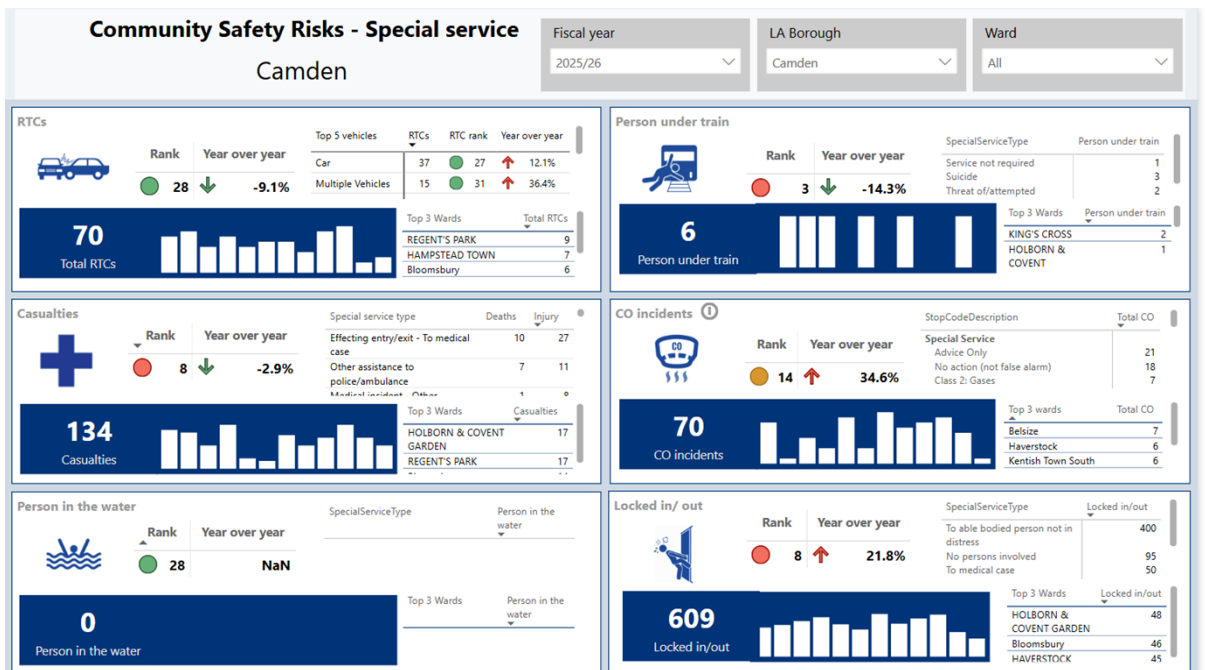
Community Safety Risks - Special service

Camden

Fiscal year
2025/26

LA Borough
Camden

Ward
All

RTCs

Rank
28

Year over year
-9.1%

| Top 5 vehicles | RTCs | RTC rank | Year over year |
|---|---|---|---|
| Car | 37 | 27 | 12.1% |
| Multiple Vehicles | 15 | 31 | 36.4% |

70
Total RTCs

| Top 3 Wards | Total RTCs |
|---|---|
| REGENT'S PARK | 9 |
| HAMPSTEAD TOWN | 7 |
| Bloomsbury | 6 |

Person under train

Rank
3

Year over year
-14.3%

| SpecialServiceType | Person under train |
|---|---|
| Service not required | 1 |
| Suicide | 3 |
| Threat of/attempted | 2 |

6
Person under train

| Top 3 Wards | Person under train |
|---|---|
| KING'S CROSS | 2 |
| HOLBORN & COVENT | 1 |

Casualties

Rank
8

Year over year
-2.9%

| Special service type | Deaths | Injury |
|---|---|---|
| Effecting entry/exit - To medical case | 10 | 27 |
| Other assistance to police/ambulance | 7 | 11 |
| Medical incident - Other | 1 | 8 |

134
Casualties

| Top 3 Wards | Casualties |
|---|---|
| HOLBORN & COVENT GARDEN | 17 |
| REGENT'S PARK | 17 |

CO incidents

Rank
14

Year over year
34.6%

| StopCodeDescription | Total CO |
|---|---|
| Special Service | |
| Advice Only | 21 |
| No action (not false alarm) | 18 |
| Class 2: Gases | 7 |

70
CO incidents

| Top 3 wards | Total CO |
|---|---|
| Belsize | 7 |
| Haverstock | 6 |
| Kentish Town South | 6 |

Person in the water

Rank
28

Year over year
NaN

| SpecialServiceType | Person in the water |
|---|---|

0
Person in the water

| Top 3 Wards | Person in the water |
|---|---|

Locked in/ out

Rank
8

Year over year
21.8%

| SpecialServiceType | Locked in/out |
|---|---|
| To able bodied person not in distress | 400 |
| No persons involved | 95 |
| To medical case | 50 |

609
Locked in/out

| Top 3 Wards | Locked in/out |
|---|---|
| HOLBORN & COVENT GARDEN | 48 |
| Bloomsbury | 46 |
| HAVERSTOCK | 45 |